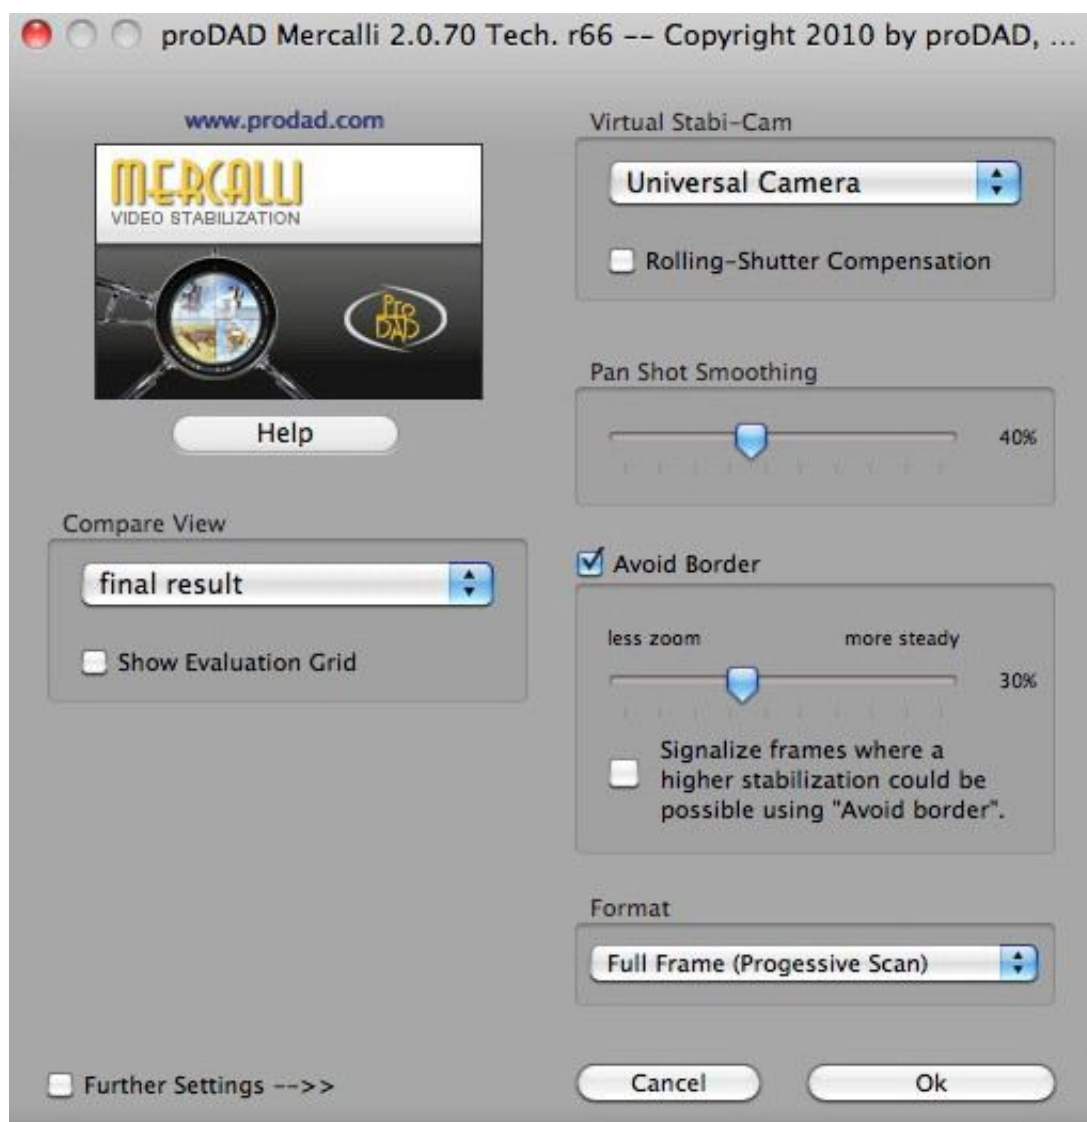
proDAD Mercalli 2.0.70 Tech. r66 -- Copyright 2010 by proDAD, ...

www.prodad.com

MERCALLI
VIDEO STABILIZATION

ProDAD

Help

Compare View

final result

Show Evaluation Grid

Virtual Stabi-Cam

Universal Camera

Rolling-Shutter Compensation

Pan Shot Smoothing

40%

Avoid Border

less zoom

more steady

30%

Signalize frames where a higher stabilization could be possible using "Avoid border".

Format

Full Frame (Progessive Scan)

Further Settings -->>

Cancel

Ok